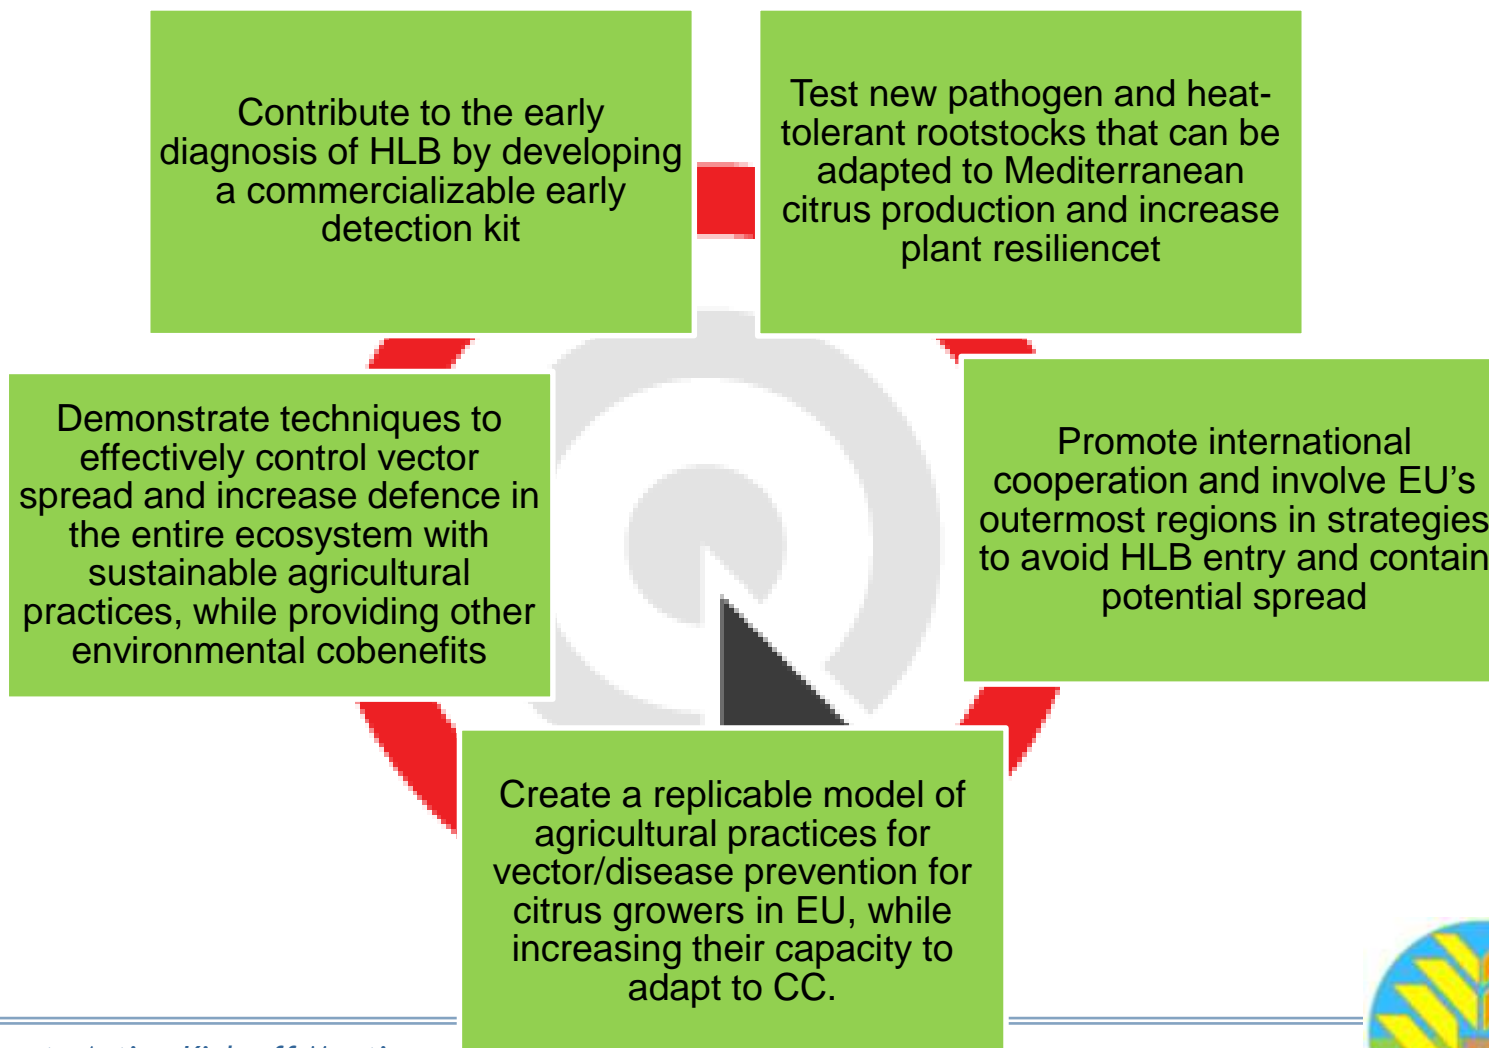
Contribute to the early diagnosis of HLB by developing a commercializable early detection kit

Test new pathogen and heat-tolerant rootstocks that can be adapted to Mediterranean citrus production and increase plant resiliencet

Demonstrate techniques to effectively control vector spread and increase defence in the entire ecosystem with sustainable agricultural practices, while providing other environmental cobenefits

Promote international cooperation and involve EU's outermost regions in strategies to avoid HLB entry and contain potential spread

Create a replicable model of agricultural practices for vector/disease prevention for citrus growers in EU, while increasing their capacity to adapt to CC.

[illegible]